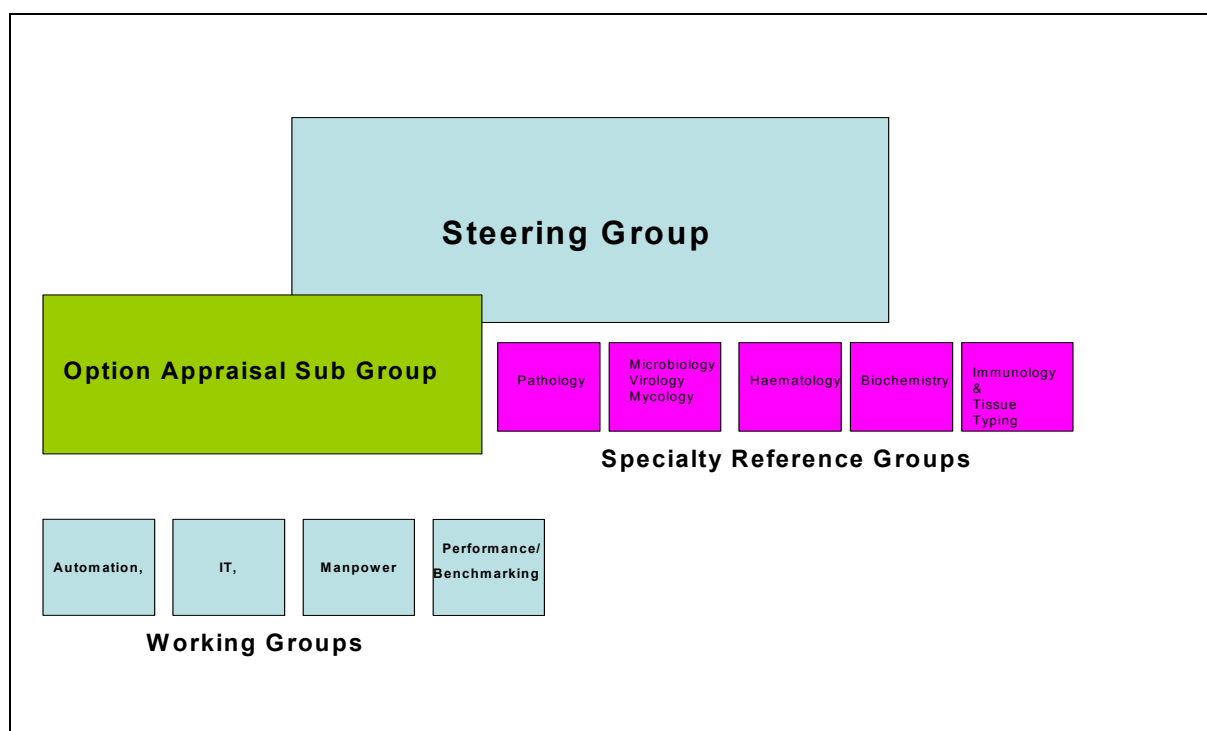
Steering Group

Option Appraisal Sub Group

Pathology

Microbiology
Virology
Mycology

Haematology

Biochemistry

Immunology
&
Tissue
Typing

Specialty Reference Groups

Automation,

IT,

Manpower

Performance/
Benchmarking

Working Groups